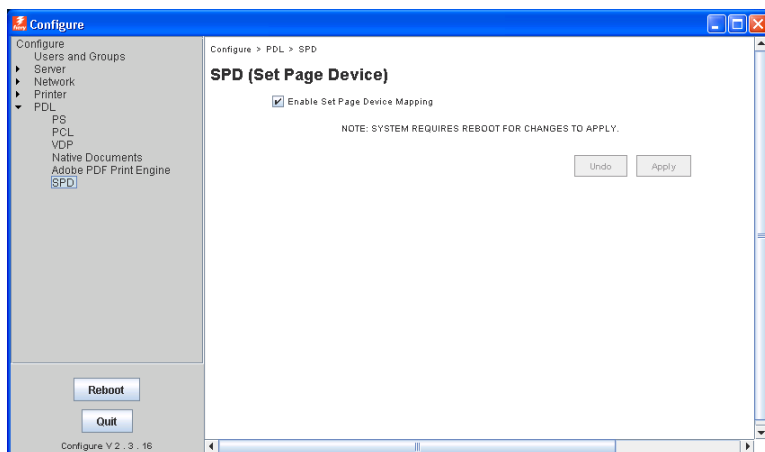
Configure

Configure
Users and Groups
Server
Network
Printer
PDL
PS
PCL
VDP
Native Documents
Adobe PDF Print Engine
SPD

Reboot

Quit

Configure V 2 . 3 . 16

Configure > PDL > SPD

SPD (Set Page Device)

Enable Set Page Device Mapping

NOTE: SYSTEM REQUIRES REBOOT FOR CHANGES TO APPLY.

Undo Apply